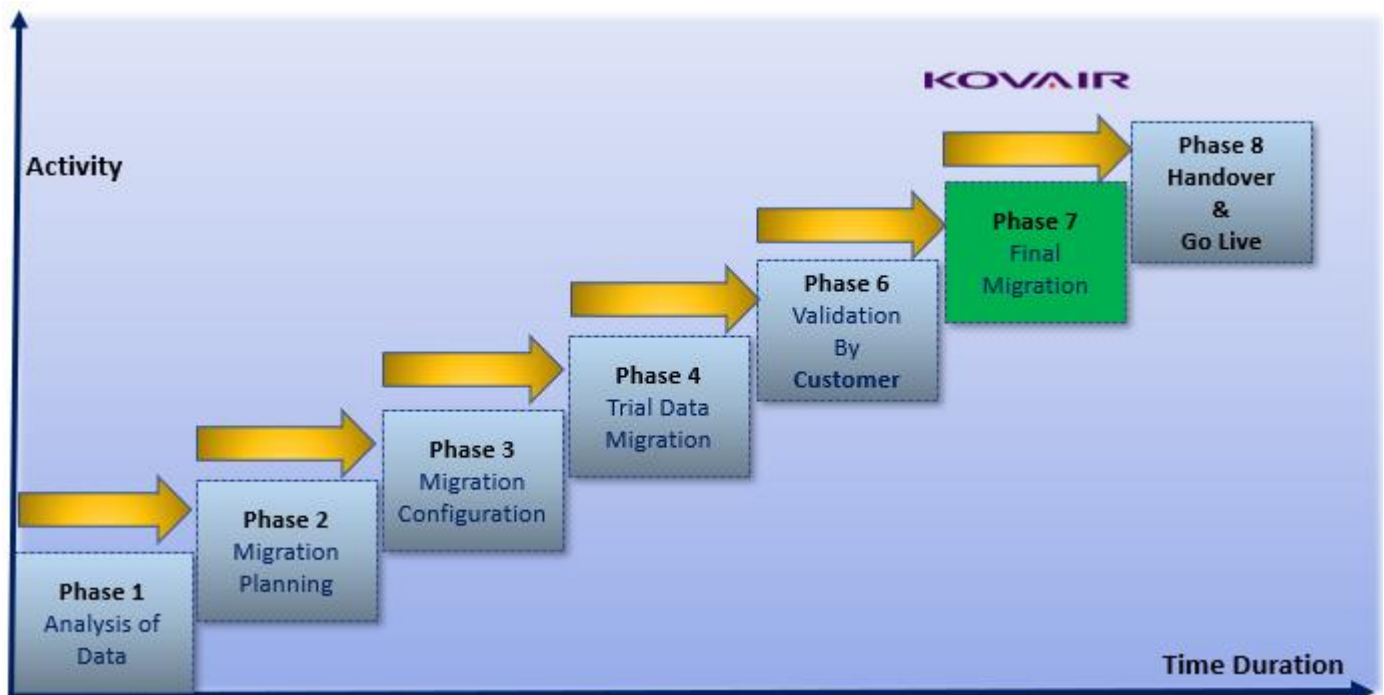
KOVAIR

Activity

Phase 8
Handover
&
Go Live

Phase 7
Final
Migration

Phase 6
Validation
By
Customer

Phase 4
Trial Data
Migration

Phase 3
Migration
Configuration

Phase 2
Migration
Planning

Phase 1
Analysis of
Data

Time Duration